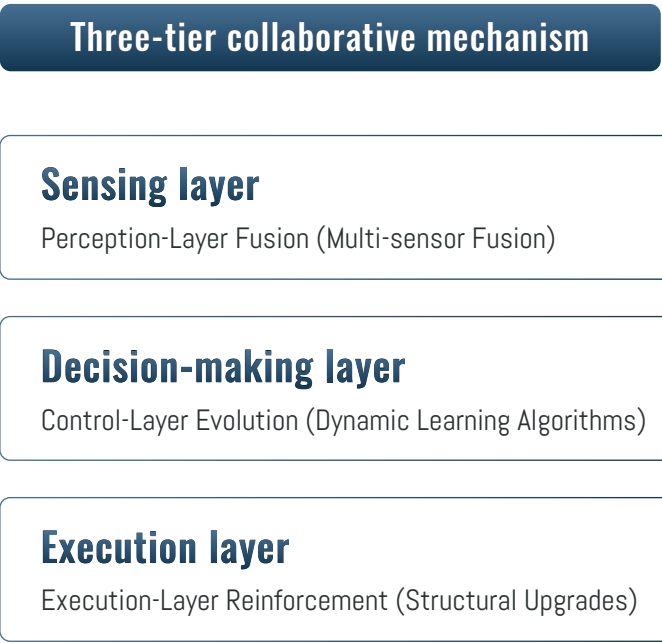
Three-tier collaborative mechanism

Sensing layer
Perception-Layer Fusion (Multi-sensor Fusion)

Decision-making layer
Control-Layer Evolution (Dynamic Learning Algorithms)

Execution layer
Execution-Layer Reinforcement (Structural Upgrades)